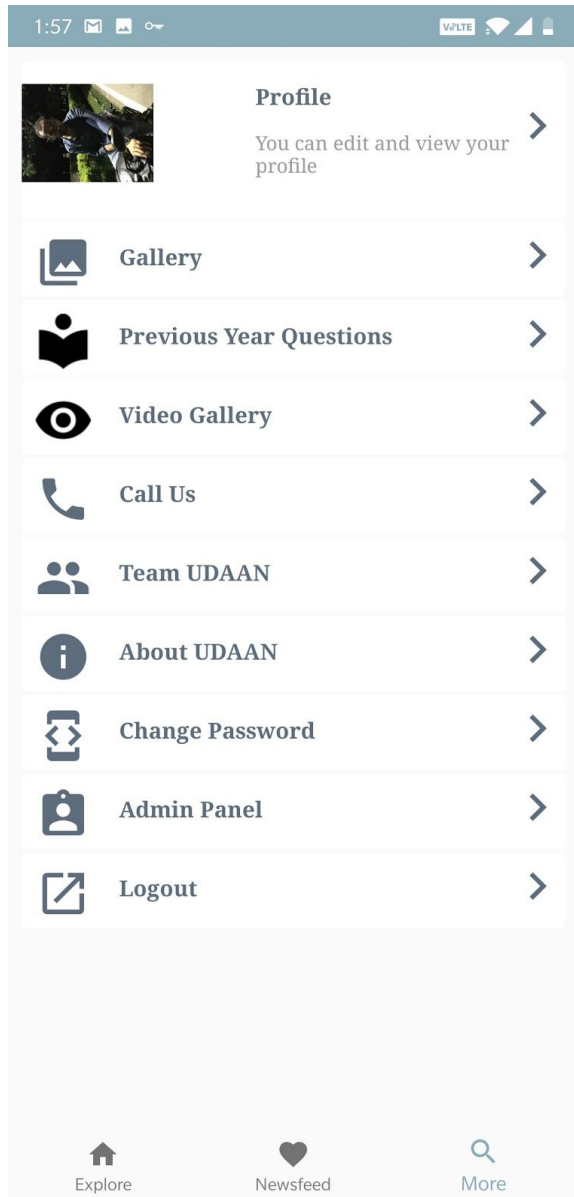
1:57

VoLTE

Profile

You can edit and view your profile

Gallery

Previous Year Questions

Video Gallery

Call Us

Team UDAAN

About UDAAN

Change Password

Admin Panel

Logout

Explore

Newsfeed

More